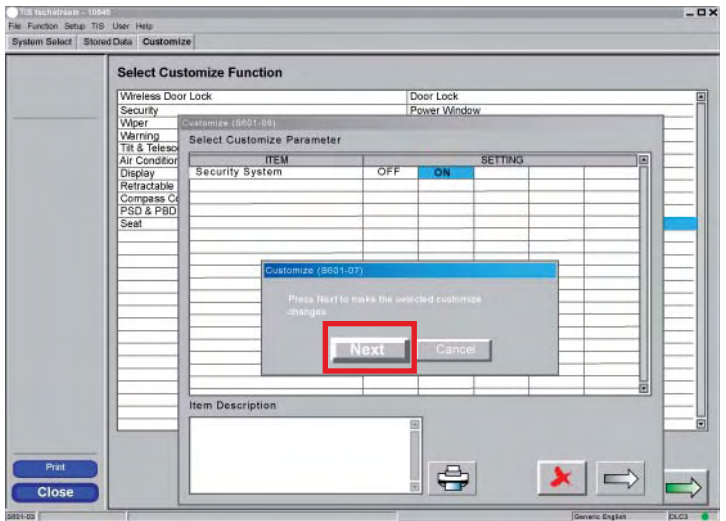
TIS techstream - 10646
File Function Setup TIS User Help
System Select | Stored Data | Customize

Select Customize Function

Wireless Door Lock
Security
Wiper
Warning
Tilt & Telesc
Air Condition
Display
Retractable
Compass C
PSD & PBD
Seat

Door Lock
Power Window

Customize (S601-06)
Select Customize Parameter

| ITEM | | SETTING |
|---|---|---|
| Security System | OFF | ON |

Customize (S601-07)
Press Next to make the selected customize changes.
Next
Cancel

Item Description

Print
Close

S601-03
Generic English
DLC3